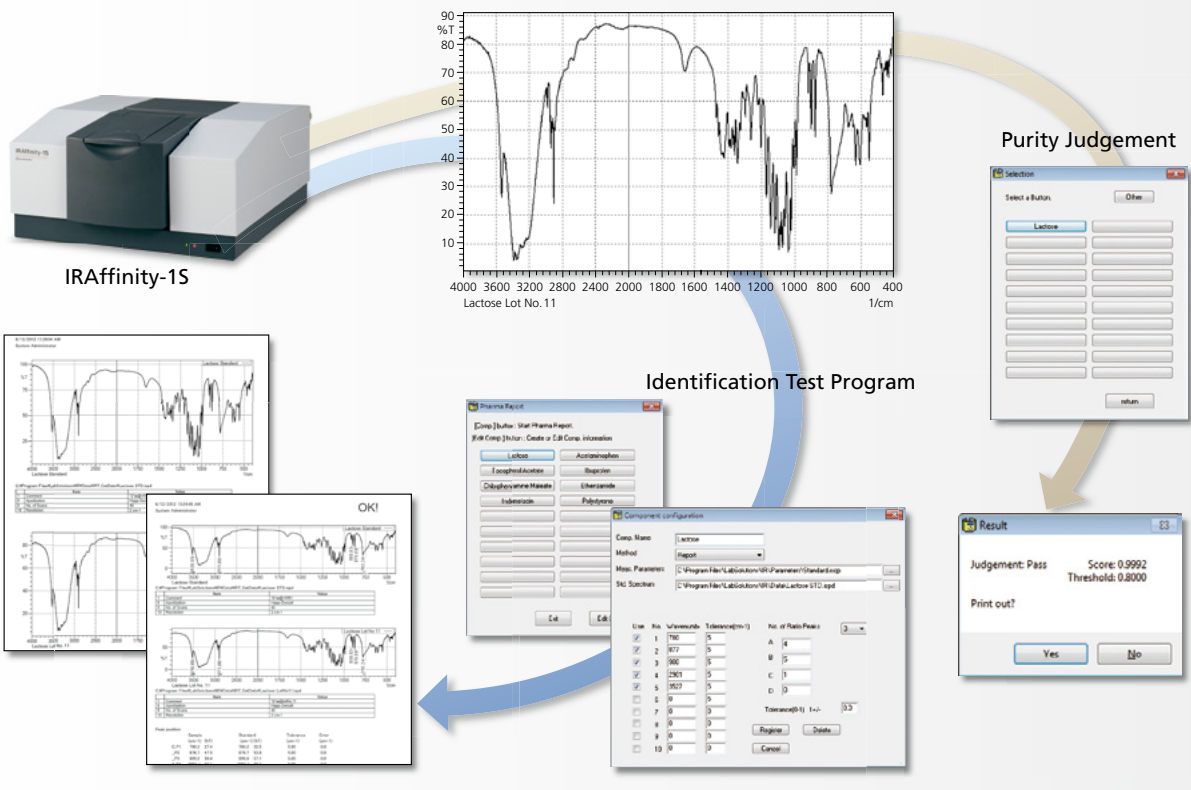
IRAffinity-1S

90
%T
80
70
60
50
40
30
20
10
4000 3600 3200 2800 2400 2000 1800 1600 1400 1200 1000 800 600 400
Lactose Lot No. 11
1/cm

Purity Judgement

Selection
Select a Button.
Other
Lactose
return

Identification Test Program

Pharma Report
[Comp.] button : Start Pharma Report.
[Edit Comp.] button : Create or Edit Comp. information
Lactose
Acetaminophen
Isopropylantipyrine
Ibuprofen
Chlorpheniramine Maleate
Ethenzamide
Indometacin
Polystyrene
Edit

Component configuration
Comp. Name: Lactose
Method: Report
Meas. Parameters: C:\Program Files\LabSolutions\IR\Parameters\Standard.exp
Std. Spectrum: C:\Program Files\LabSolutions\IR\Data\Lactose STD.ispd

| Use | No. | Wavenumber | Tolerance(cm-1) |
|---|---|---|---|
| ✓ | 1 | 780 | 5 |
| ✓ | 2 | 877 | 5 |
| ✓ | 3 | 900 | 5 |
| ✓ | 4 | 2901 | 5 |
| ✓ | 5 | 3527 | 5 |
|  | 6 | 0 | 0 |
|  | 7 | 0 | 0 |
|  | 8 | 0 | 0 |
|  | 9 | 0 | 0 |
|  | 10 | 0 | 0 |

No. of Ratio Peaks 3
A 4
B 5
C 1
D 0
Tolerance(0-1) +/- 0.3
Register
Delete
Cancel

Result
Judgement: Pass
Score: 0.9992
Threshold: 0.8000
Print out?
Yes
No

OK!
Lactose Standard
Lactose Lot No. 11
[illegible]